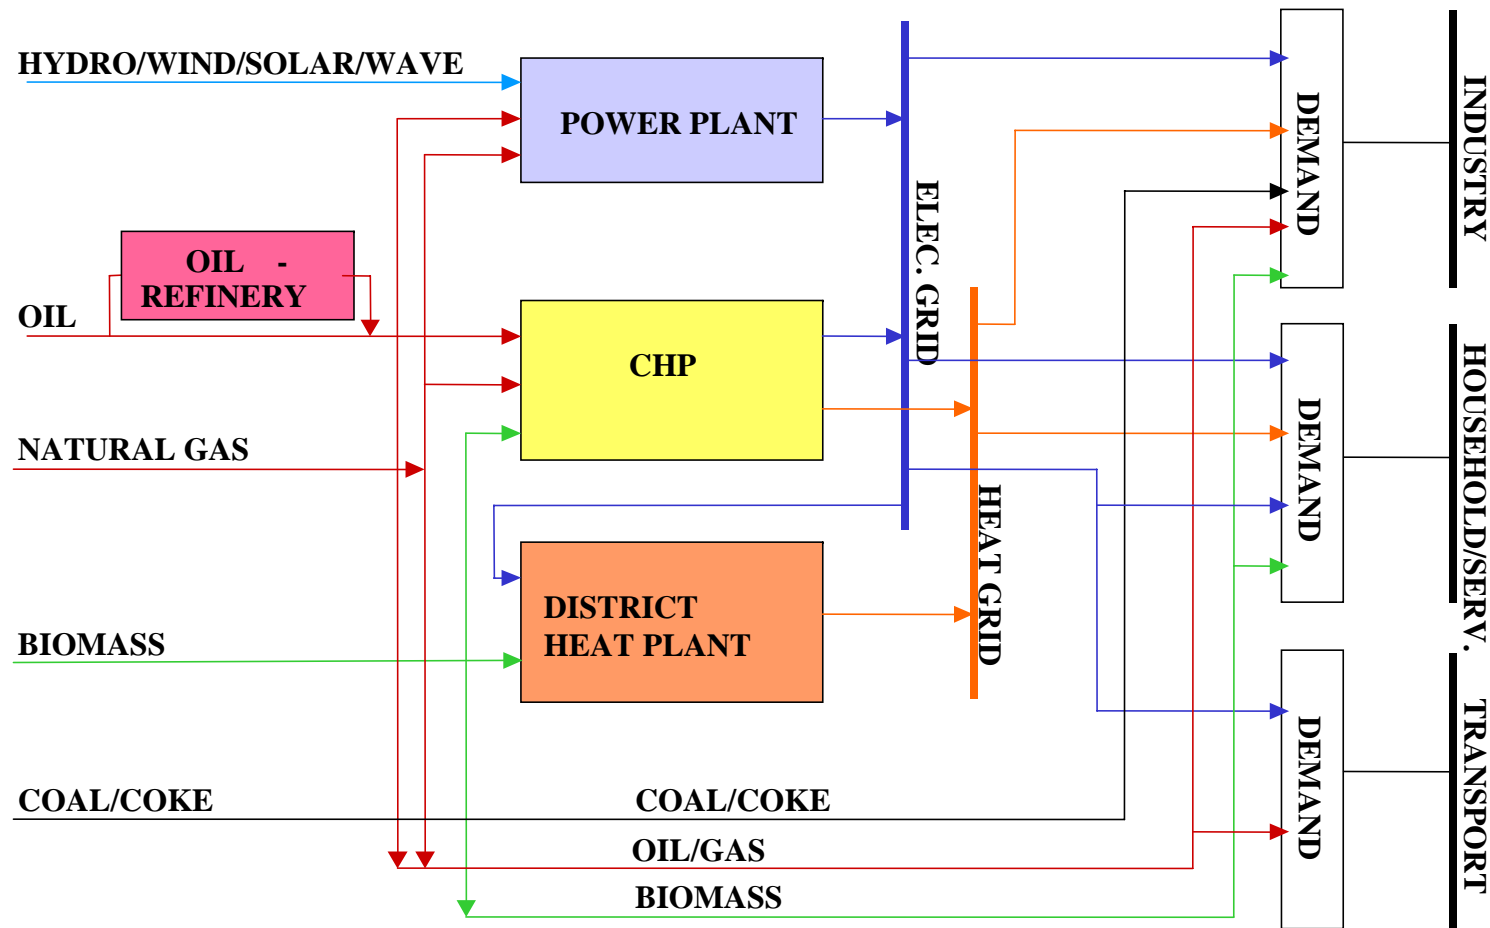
HYDRO/WIND/SOLAR/WAVE

POWER PLANT

OIL - REFINERY

OIL

CHP

NATURAL GAS

DISTRICT HEAT PLANT

BIOMASS

COAL/COKE

COAL/COKE

OIL/GAS

BIOMASS

ELEC. GRID

HEAT GRID

DEMAND

DEMAND

DEMAND

INDUSTRY

HOUSEHOLD/SERV.

TRANSPORT